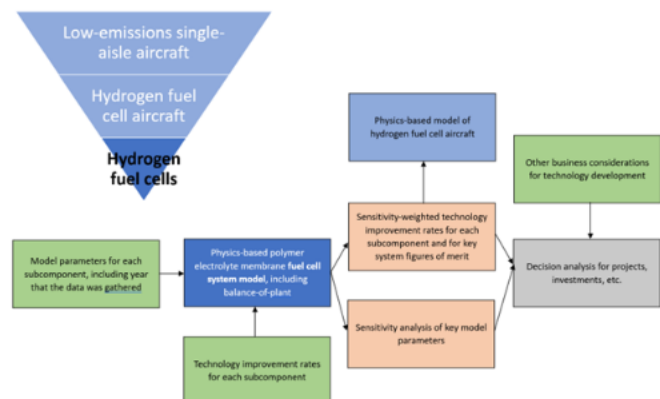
Low-emissions single-aisle aircraft

Hydrogen fuel cell aircraft

Hydrogen fuel cells

Physics-based model of hydrogen fuel cell aircraft

Other business considerations for technology development

Model parameters for each subcomponent, including year that the data was gathered

Physics-based polymer electrolyte membrane fuel cell system model, including balance-of-plant

Sensitivity-weighted technology improvement rates for each subcomponent and for key system figures of merit

Decision analysis for projects, investments, etc.

Sensitivity analysis of key model parameters

Technology improvement rates for each subcomponent